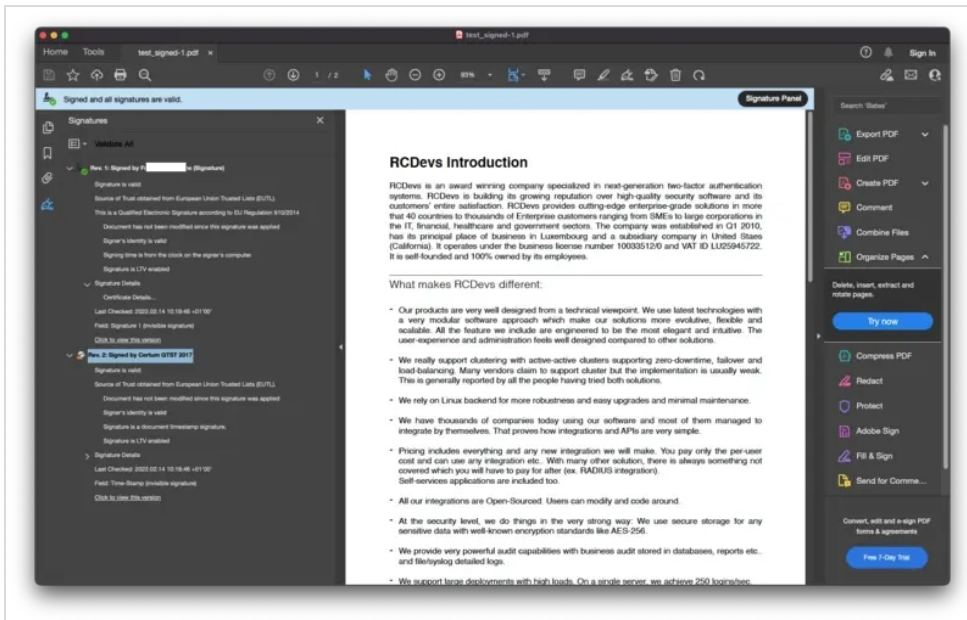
test_signed-1.pdf

Home Tools test_signed-1.pdf ×

Sign In

1 / 2 93%

Signed and all signatures are valid.

Signature Panel

Signatures

Validate All

Rev. 1: Signed by R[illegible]e (Signature)

Signature is valid:

Source of Trust obtained from European Union Trusted Lists (EUTL).

This is a Qualified Electronic Signature according to EU Regulation 910/2014

Document has not been modified since this signature was applied

Signer's identity is valid

Signing time is from the clock on the signer's computer.

Signature is LTV enabled

Signature Details

Certificate Details...

Last Checked: 2022.02.14 10:18:46 +01'00'

Field: Signature 1 (invisible signature)

Click to view this version

Rev. 2: Signed by Certum QTST 2017

Signature is valid:

Source of Trust obtained from European Union Trusted Lists (EUTL).

Document has not been modified since this signature was applied

Signer's identity is valid

Signature is a document timestamp signature.

Signature is LTV enabled

Signature Details

Last Checked: 2022.02.14 10:18:46 +01'00'

Field: Time-Stamp (invisible signature)

Click to view this version

RCDevs Introduction

RCDevs is an award winning company specialized in next-generation two-factor authentication systems. RCDevs is building its growing reputation over high-quality security software and its customers' entire satisfaction. RCDevs provides cutting-edge enterprise-grade solutions in more that 40 countries to thousands of Enterprise customers ranging from SMEs to large corporations in the IT, financial, healthcare and government sectors. The company was established in Q1 2010, has its principal place of business in Luxembourg and a subsidiary company in United Staes (California). It operates under the business license number 10033512/0 and VAT ID LU25945722. It is self-founded and 100% owned by its employees.

What makes RCDevs different:

- Our products are very well designed from a technical viewpoint. We use latest technologies with a very modular software approach which make our solutions more evolutive, flexible and scalable. All the feature we include are engineered to be the most elegant and intuitive. The user-experience and administration feels well designed compared to other solutions.

- We really support clustering with active-active clusters supporting zero-downtime, failover and load-balancing. Many vendors claim to support cluster but the implementation is usually weak. This is generally reported by all the people having tried both solutions.

- We rely on Linux backend for more robustness and easy upgrades and minimal maintenance.

- We have thousands of companies today using our software and most of them managed to integrate by themselves. That proves how integrations and APIs are very simple.

- Pricing includes everything and any new integration we will make. You pay only the per-user cost and can use any integration etc. With many other solution, there is always something not covered which you will have to pay for after (ex. RADIUS integration). Self-services applications are included too.

- All our integrations are Open-Sourced. Users can modify and code around.

- At the security level, we do things in the very strong way: We use secure storage for any sensitive data with well-known encryption standards like AES-256.

- We provide very powerful audit capabilities with business audit stored in databases, reports etc.. and file/syslog detailed logs.

- We support large deployments with high loads. On a single server, we achieve 250 logins/sec.

Search 'Bates'

Export PDF

Edit PDF

Create PDF

Comment

Combine Files

Organize Pages

Delete, insert, extract and rotate pages.

Try now

Compress PDF

Redact

Protect

Adobe Sign

Fill & Sign

Send for Comme...

Convert, edit and e-sign PDF forms & agreements

Free 7-Day Trial